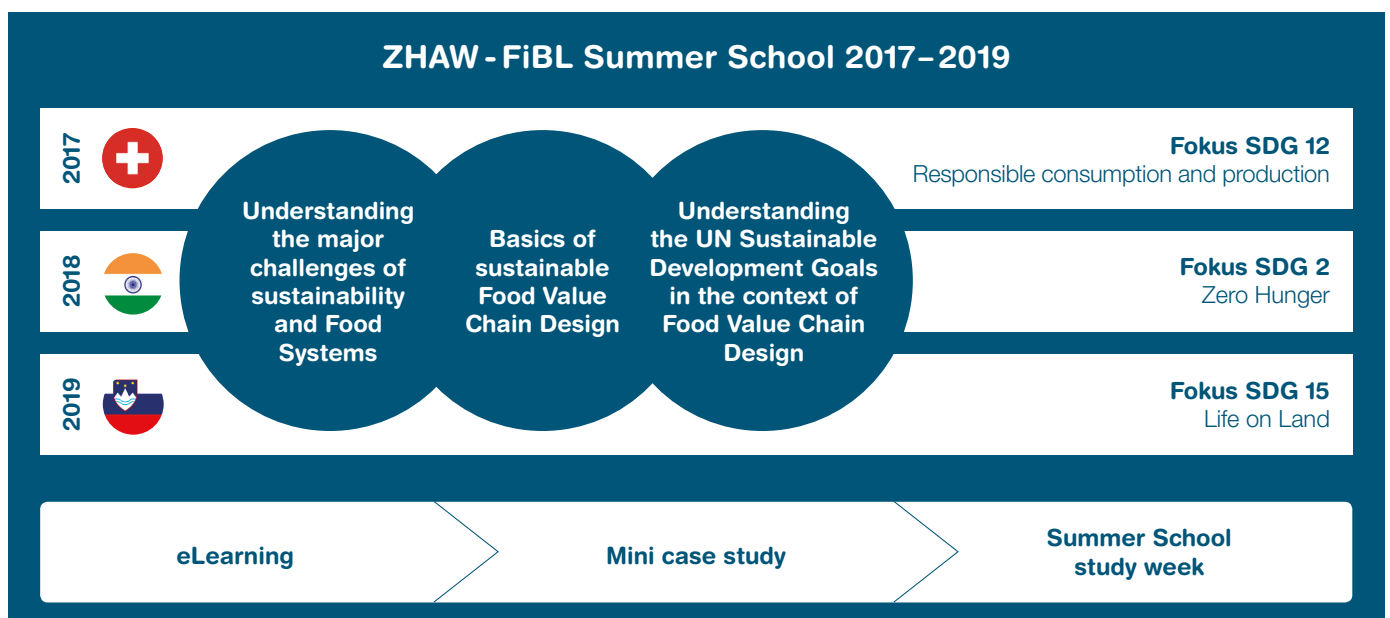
ZHAW - FiBL Summer School 2017 – 2019

2017

Fokus SDG 12
Responsible consumption and production

2018

Fokus SDG 2
Zero Hunger

2019

Fokus SDG 15
Life on Land

Understanding the major challenges of sustainability and Food Systems

Basics of sustainable Food Value Chain Design

Understanding the UN Sustainable Development Goals in the context of Food Value Chain Design

eLearning

Mini case study

Summer School study week